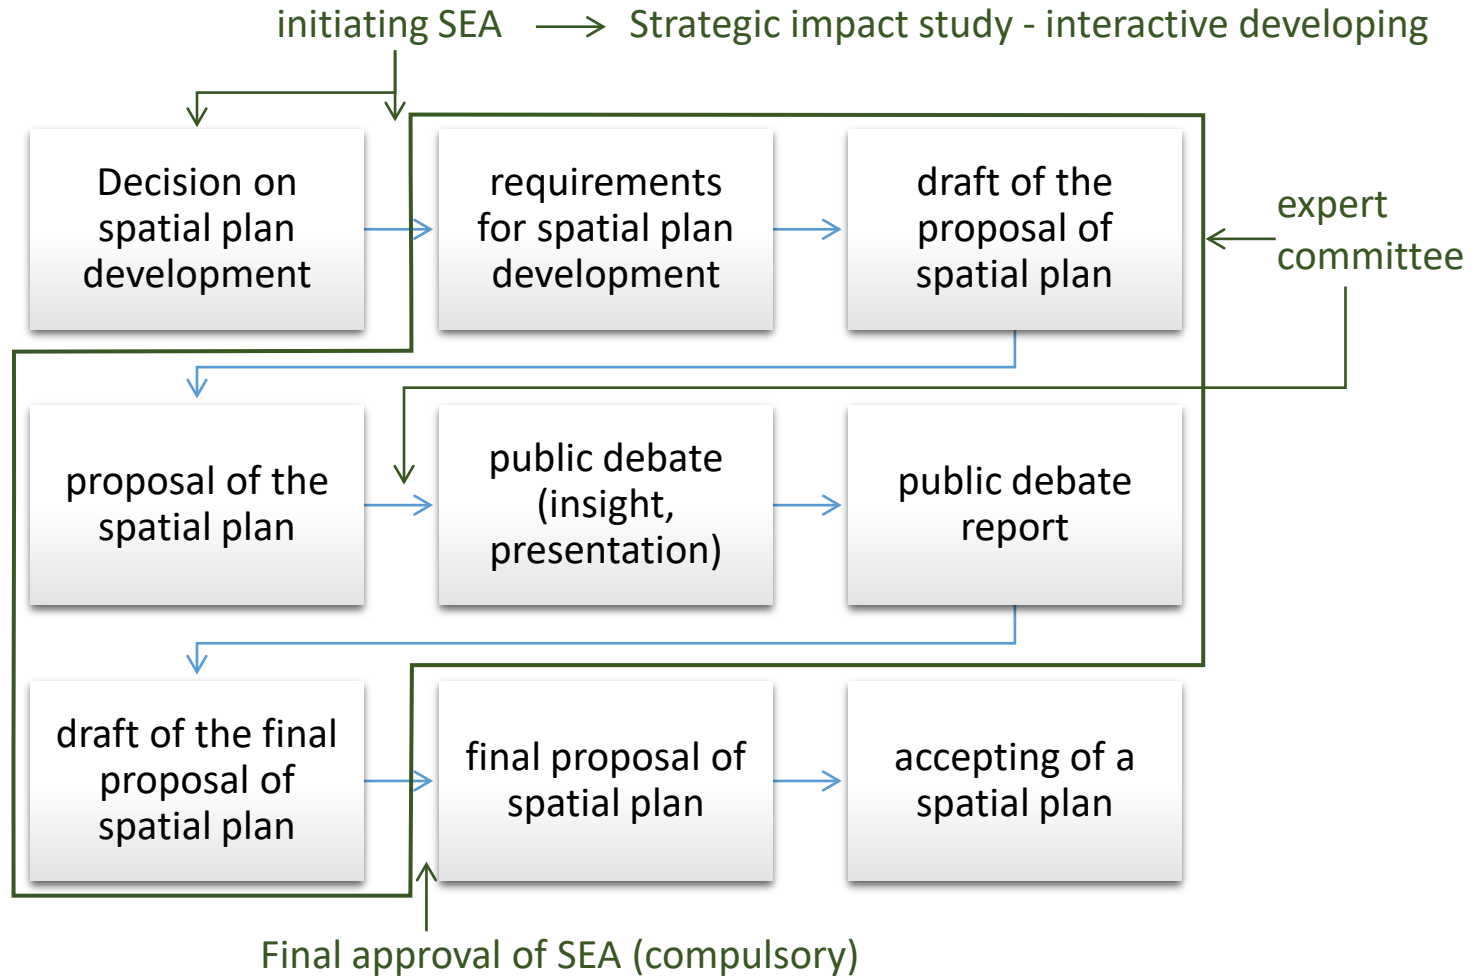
initiating SEA → Strategic impact study - interactive developing

Decision on spatial plan development

requirements for spatial plan development

draft of the proposal of spatial plan

expert committee

proposal of the spatial plan

public debate (insight, presentation)

public debate report

draft of the final proposal of spatial plan

final proposal of spatial plan

accepting of a spatial plan

Final approval of SEA (compulsory)